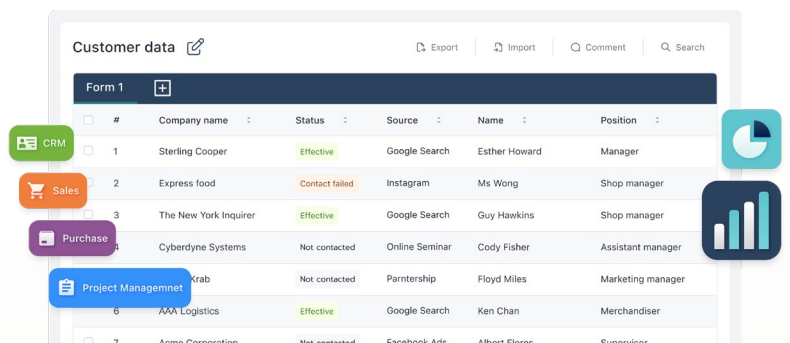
Customer data

Export | Import | Comment | Search

Form 1

| # | Company name | Status | Source | Name | Position |
|---|---|---|---|---|---|
| 1 | Sterling Cooper | Effective | Google Search | Esther Howard | Manager |
| 2 | Express food | Contact failed | Instagram | Ms Wong | Shop manager |
| 3 | The New York Inquirer | Effective | Google Search | Guy Hawkins | Shop manager |
| 4 | Cyberdyne Systems | Not contacted | Online Seminar | Cody Fisher | Assistant manager |
| 5 | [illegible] Krab | Not contacted | Parntership | Floyd Miles | Marketing manager |
| 6 | AAA Logistics | Effective | Google Search | Ken Chan | Merchandiser |
| 7 | Acme Corporation | Not contacted | Facebook Ads | Albert Flores | Supervisor |

CRM
Sales
Purchase
Project Managemnet